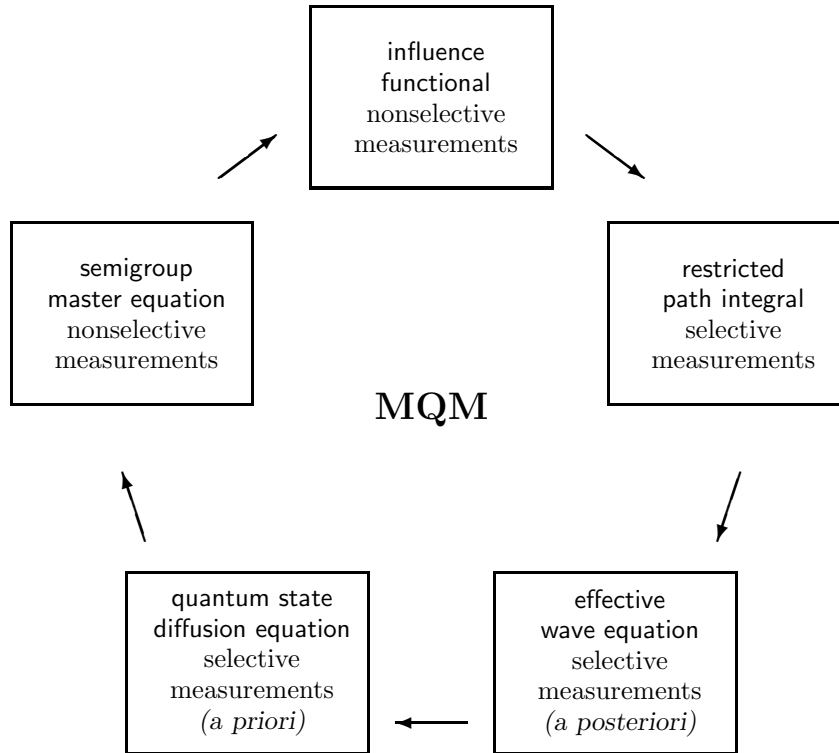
influence functional nonselective measurements

restricted path integral selective measurements

MQM

effective wave equation selective measurements *(a posteriori)*

quantum state diffusion equation selective measurements *(a priori)*

semigroup master equation nonselective measurements